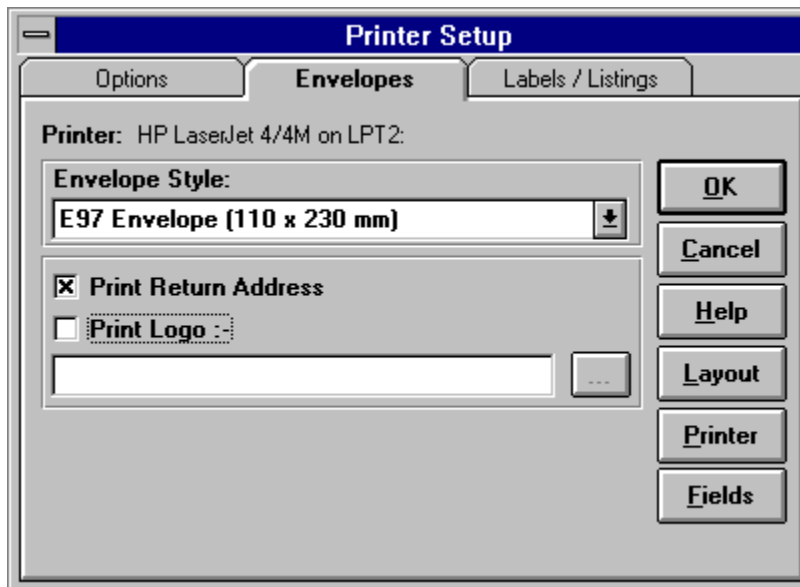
Printer Setup

Options

Envelopes

Labels / Listings

Printer: HP LaserJet 4/4M on LPT2:

Envelope Style:

E97 Envelope (110 x 230 mm)

☒ Print Return Address

☐ Print Logo :-

...

OK

Cancel

Help

Layout

Printer

Fields